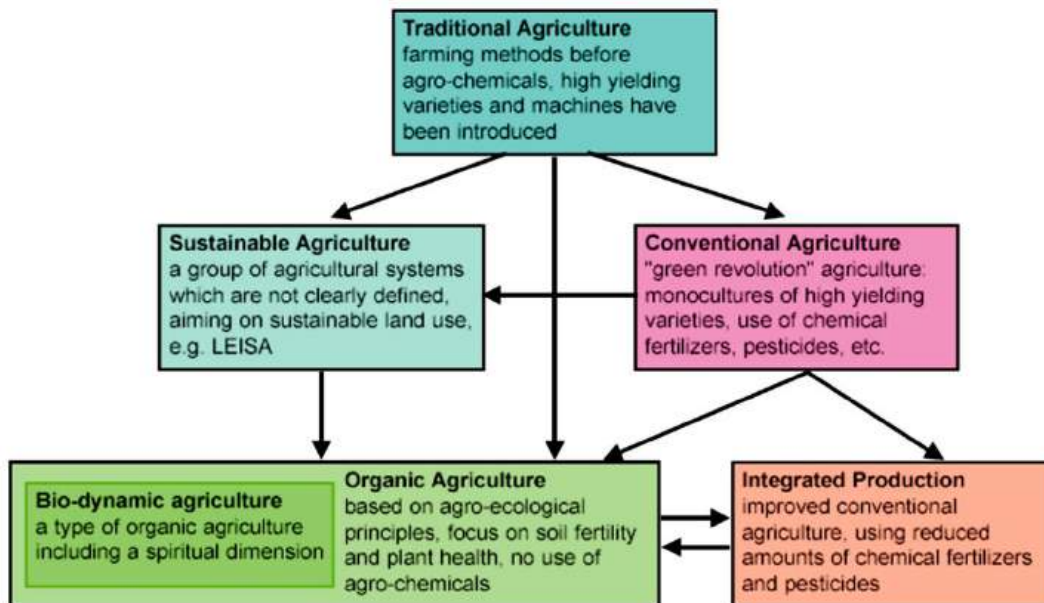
**Traditional Agriculture**
farming methods before agro-chemicals, high yielding varieties and machines have been introduced

**Sustainable Agriculture**
a group of agricultural systems which are not clearly defined, aiming on sustainable land use, e.g. LEISA

**Conventional Agriculture**
"green revolution" agriculture: monocultures of high yielding varieties, use of chemical fertilizers, pesticides, etc.

**Bio-dynamic agriculture**
a type of organic agriculture including a spiritual dimension

**Organic Agriculture**
based on agro-ecological principles, focus on soil fertility and plant health, no use of agro-chemicals

**Integrated Production**
improved conventional agriculture, using reduced amounts of chemical fertilizers and pesticides